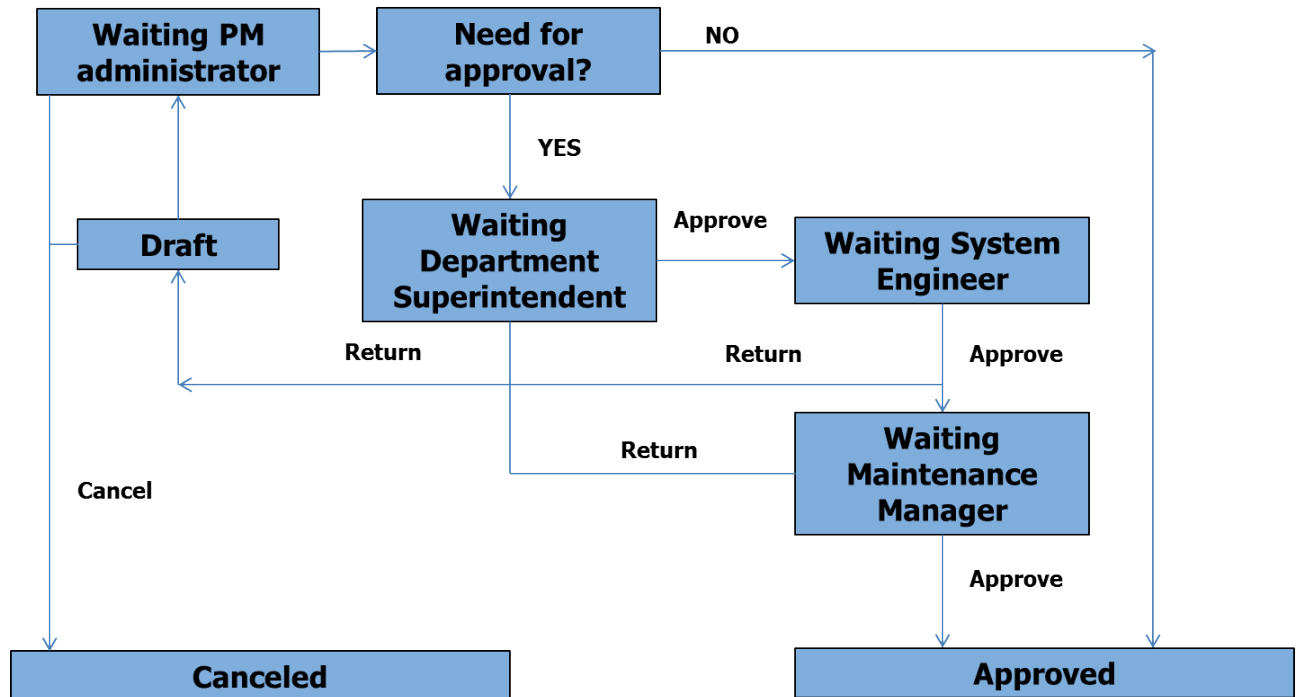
Waiting PM administrator

Need for approval?

NO

YES

Draft

Waiting Department Superintendent

Approve

Waiting System Engineer

Return

Return

Approve

Return

Waiting Maintenance Manager

Cancel

Approve

Canceled

Approved